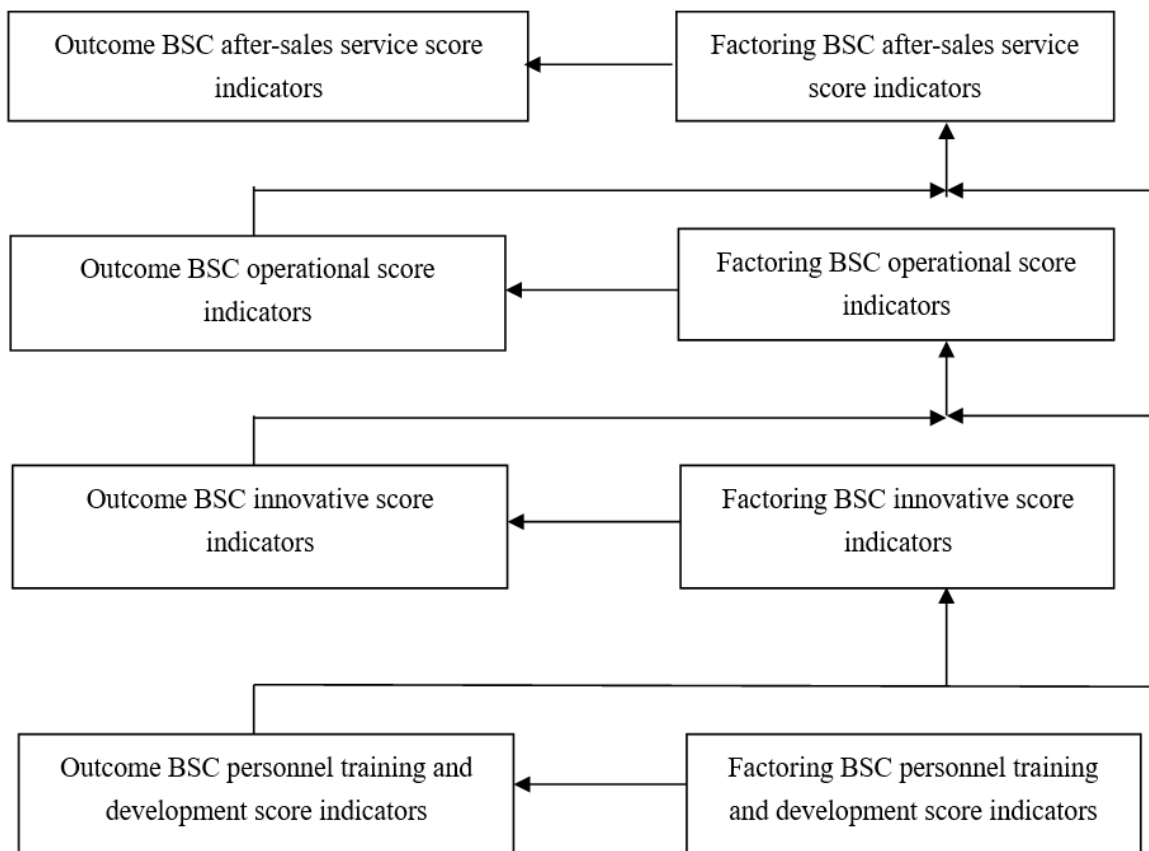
Outcome BSC after-sales service score indicators

Factoring BSC after-sales service score indicators

Outcome BSC operational score indicators

Factoring BSC operational score indicators

Outcome BSC innovative score indicators

Factoring BSC innovative score indicators

Outcome BSC personnel training and development score indicators

Factoring BSC personnel training and development score indicators